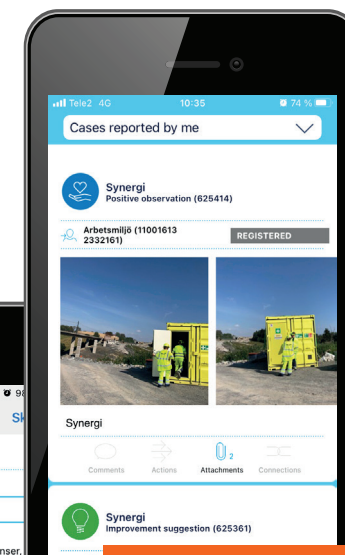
Tele2 4G
10:35
74 %

Cases reported by me

Synergi
Positive observation (625414)

Arbetsmiljö (11001613 2332161)

REGISTERED

Synergi

Comments
Actions
Attachments 2
Connections

Synergi
Improvement suggestion (625361)

9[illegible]
Sk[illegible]
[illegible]nser.